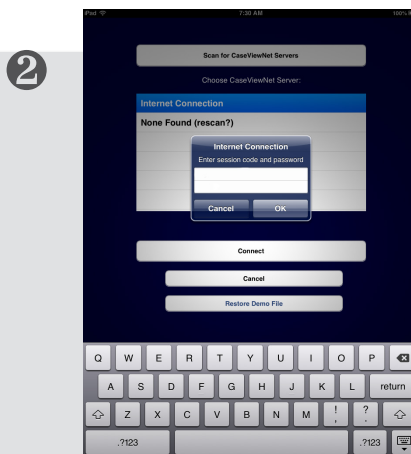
❷

iPad

7:30 AM

100%

Scan for CaseViewNet Servers

Choose CaseViewNet Server:

Internet Connection

None Found (rescan?)

Internet Connection

Enter session code and password

Cancel

OK

Connect

Cancel

Restore Demo File

Q W E R T Y U I O P

A S D F G H J K L return

Z X C V B N M ! ?

.?123 .?123